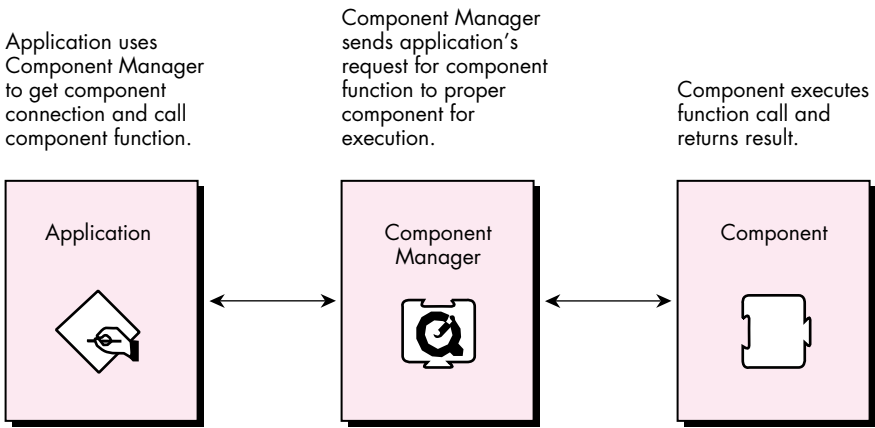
Application uses Component Manager to get component connection and call component function.

Component Manager sends application's request for component function to proper component for execution.

Component executes function call and returns result.

Application

Component Manager

Component